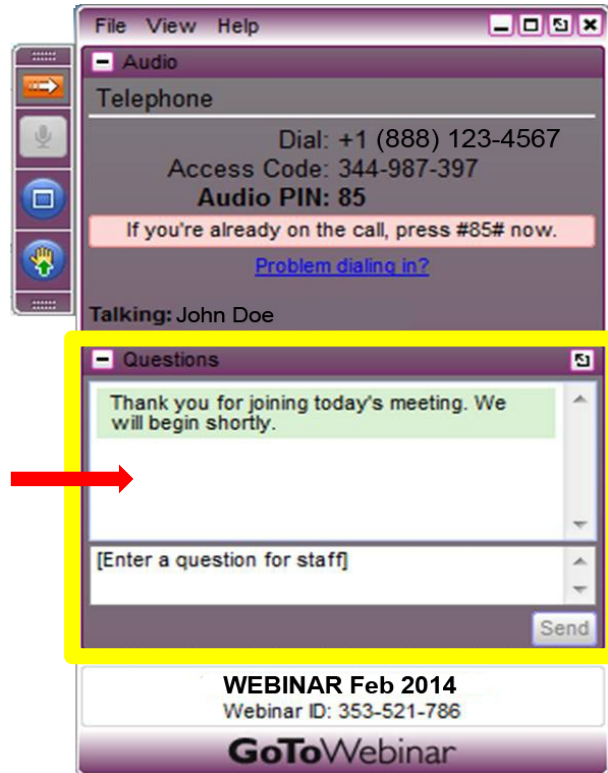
File View Help

Audio

Telephone

Dial: +1 (888) 123-4567
Access Code: 344-987-397
Audio PIN: 85

If you're already on the call, press #85# now.

Problem dialing in?

Talking: John Doe

Questions

Thank you for joining today's meeting. We will begin shortly.

[Enter a question for staff]

Send

WEBINAR Feb 2014
Webinar ID: 353-521-786

GoToWebinar